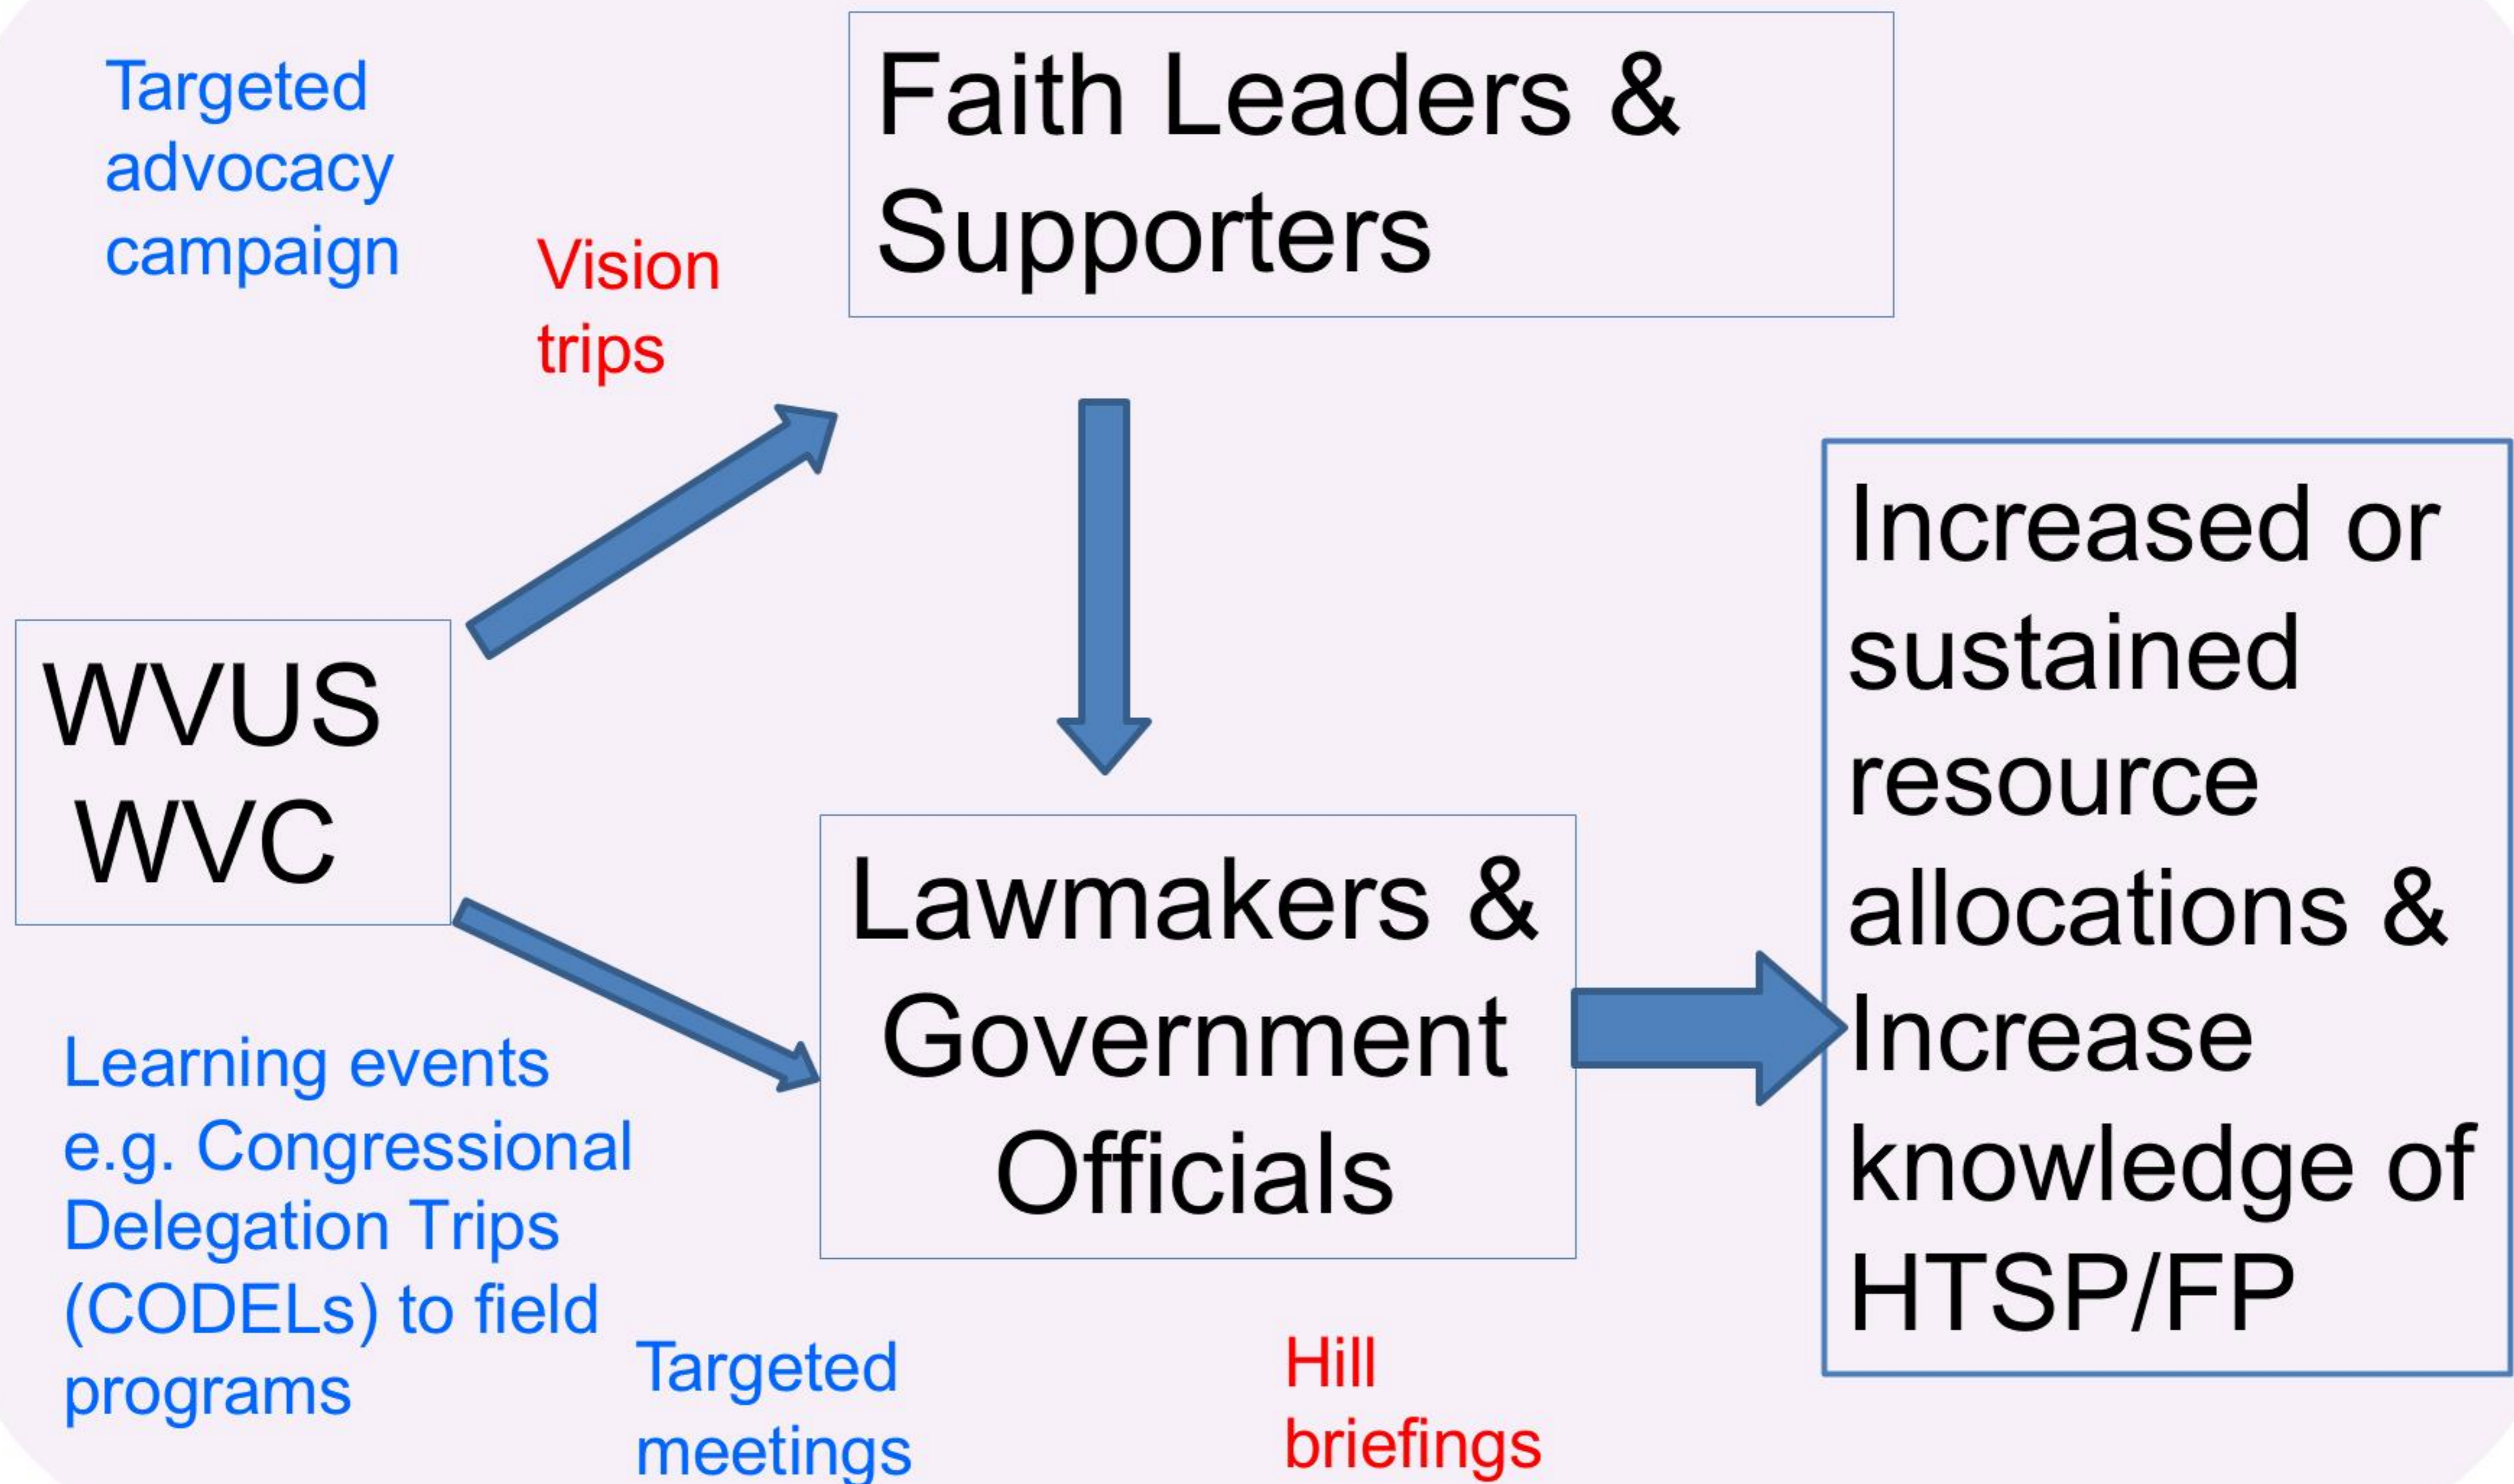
Targeted advocacy campaign

Vision trips

Faith Leaders & Supporters

WVUS WVC

Lawmakers & Government Officials

Increased or sustained resource allocations & Increase knowledge of HTSP/FP

Learning events e.g. Congressional Delegation Trips (CODELs) to field programs

Targeted meetings

Hill briefings